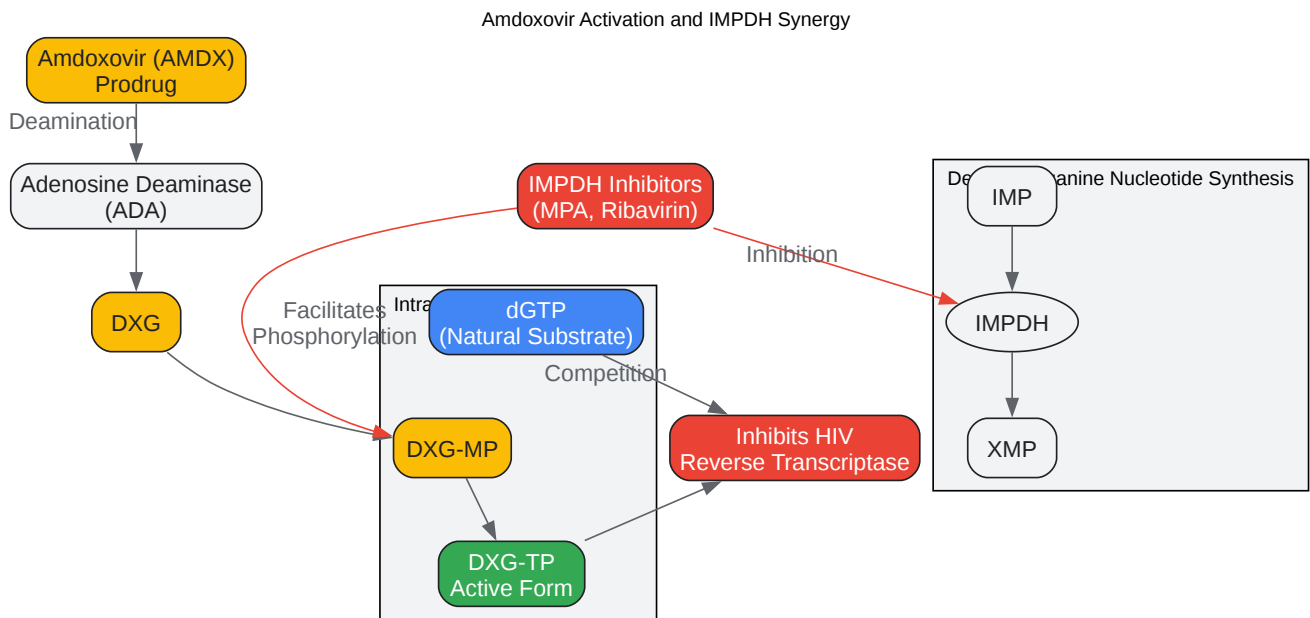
Amdoxovir Activation and IMPDH Synergy

Amdoxovir (AMDX) Prodrug

Deamination

Adenosine Deaminase (ADA)

DXG

IMPDH Inhibitors (MPA, Ribavirin)

Facilitates Phosphorylation

Intra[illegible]

dGTP (Natural Substrate)

Competition

DXG-MP

DXG-TP Active Form

Inhibits HIV Reverse Transcriptase

Inhibition

De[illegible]anine Nucleotide Synthesis

IMP

IMPDH

XMP